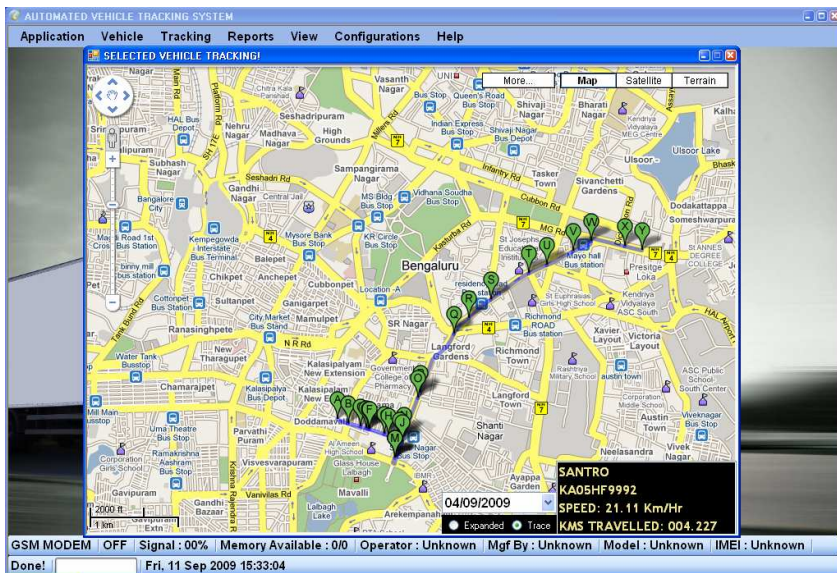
AUTOMATED VEHICLE TRACKING SYSTEM

Application Vehicle Tracking Reports View Configurations Help

SELECTED VEHICLE TRACKING!

More... Map Satellite Terrain

Vasanth Nagar
Queen's Road Bus Stop
Bharati Nagar
Seshadripuram
High Grounds
Indian Express Bus Stop
Shivaji Nagar Bus Stop
Ulsoor Lake
Ulsoor
Subhash Nagar
Sampangirama Nagar
Tasker Town
Sivanchetti Gardens
Gandhi Nagar
Seshadri Rd
Central Jail
MS Blog Bus Stop
Vidhana Soudha Bus Stop
Infantry Rd
Cubbon Rd
MG Rd
Bangalore City
Mysore Bank Bus Stop
KR Circle Bus Stop
Doddakattappa
Someshwarpura
Road 1st Bus Station
Kempegowda Interstate Bus Terminal
Chikpet
Anchepet
Bengaluru
Mayo hall Bus Station
Presitge Loka
Balepet
Cubbonpet
Cottonpet Bus Station
Sultanpet
Ganigarpet
Location - A
Ranasinghpete
City Market Bus Stand
Mamulpet
Richmond ROAD Bus Station
Xavier Layout
ASC South
SR Nagar
N R Rd
Langford Gardens
Richmond Town
Victoria Layout
Water Tank Busstop
New Tharagupet
Kalasipalyam New Extension
Chamarajpet
Kalasipalya Bus Station
Langford Town
Austin Town
Doddamavalli
Shanti Nagar
Viveknagar Bus Stop
Uma Theatre Bus Stop
Parvathi Puram
Ramakrishna Ashram Bus Stop
Visvesvarapuram
Glass House Lalbagh
Neelasandra
Mavalli
Vanivilas Rd
Lalbagh Lake
Arekempanahalli
2000 ft
1 km
Tank Bund Rd
HAL Airport Rd

04/09/2009
Expanded Trace

SANTRO
KA05HF9992
SPEED: 21.11 Km/Hr
KMS TRAVELLED: 004.227

GSM MODEM | OFF | Signal : 00% | Memory Available : 0/0 | Operator : Unknown | Mgf By : Unknown | Model : Unknown | IMEI : Unknown

Done! Fri, 11 Sep 2009 15:33:04